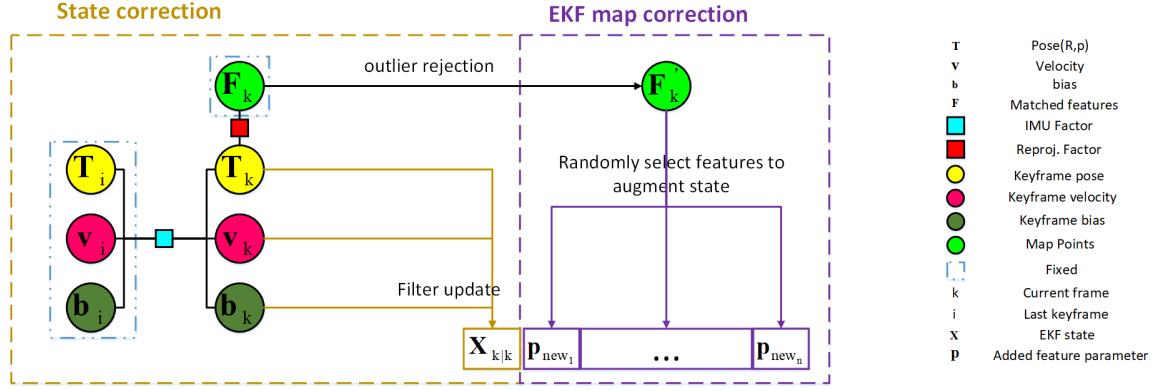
State correction

EKF map correction

$\mathbf{F}_k$

outlier rejection

$\mathbf{F}'_k$

$\mathbf{T}_i$

$\mathbf{T}_k$

Randomly select features to augment state

$\mathbf{v}_i$

$\mathbf{v}_k$

$\mathbf{b}_i$

$\mathbf{b}_k$

Filter update

$\mathbf{X}_{k|k}$

$\mathbf{p}_{new_1}$

...

$\mathbf{p}_{new_n}$

| | |
|---|---|
| T | Pose(R,p) |
| v | Velocity |
| b | bias |
| F | Matched features |
| | IMU Factor |
| | Reproj. Factor |
| | Keyframe pose |
| | Keyframe velocity |
| | Keyframe bias |
| | Map Points |
| | Fixed |
| k | Current frame |
| i | Last keyframe |
| X | EKF state |
| p | Added feature parameter |